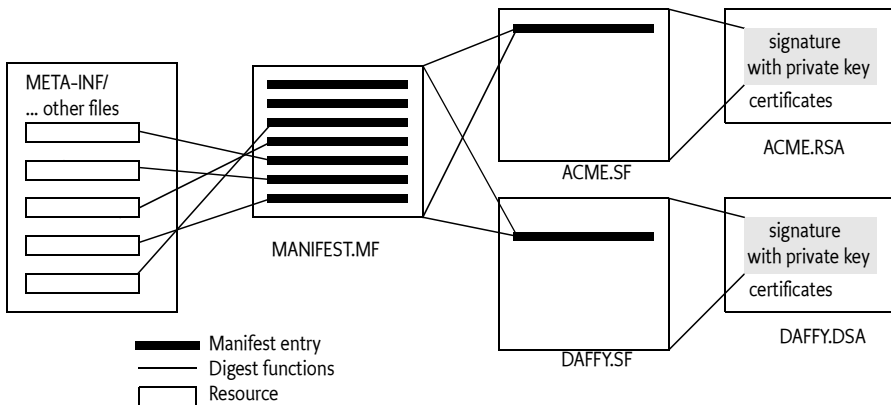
META-INF/
... other files

MANIFEST.MF

ACME.SF

signature with private key
certificates

ACME.RSA

DAFFY.SF

signature with private key
certificates

DAFFY.DSA

Manifest entry
Digest functions
Resource